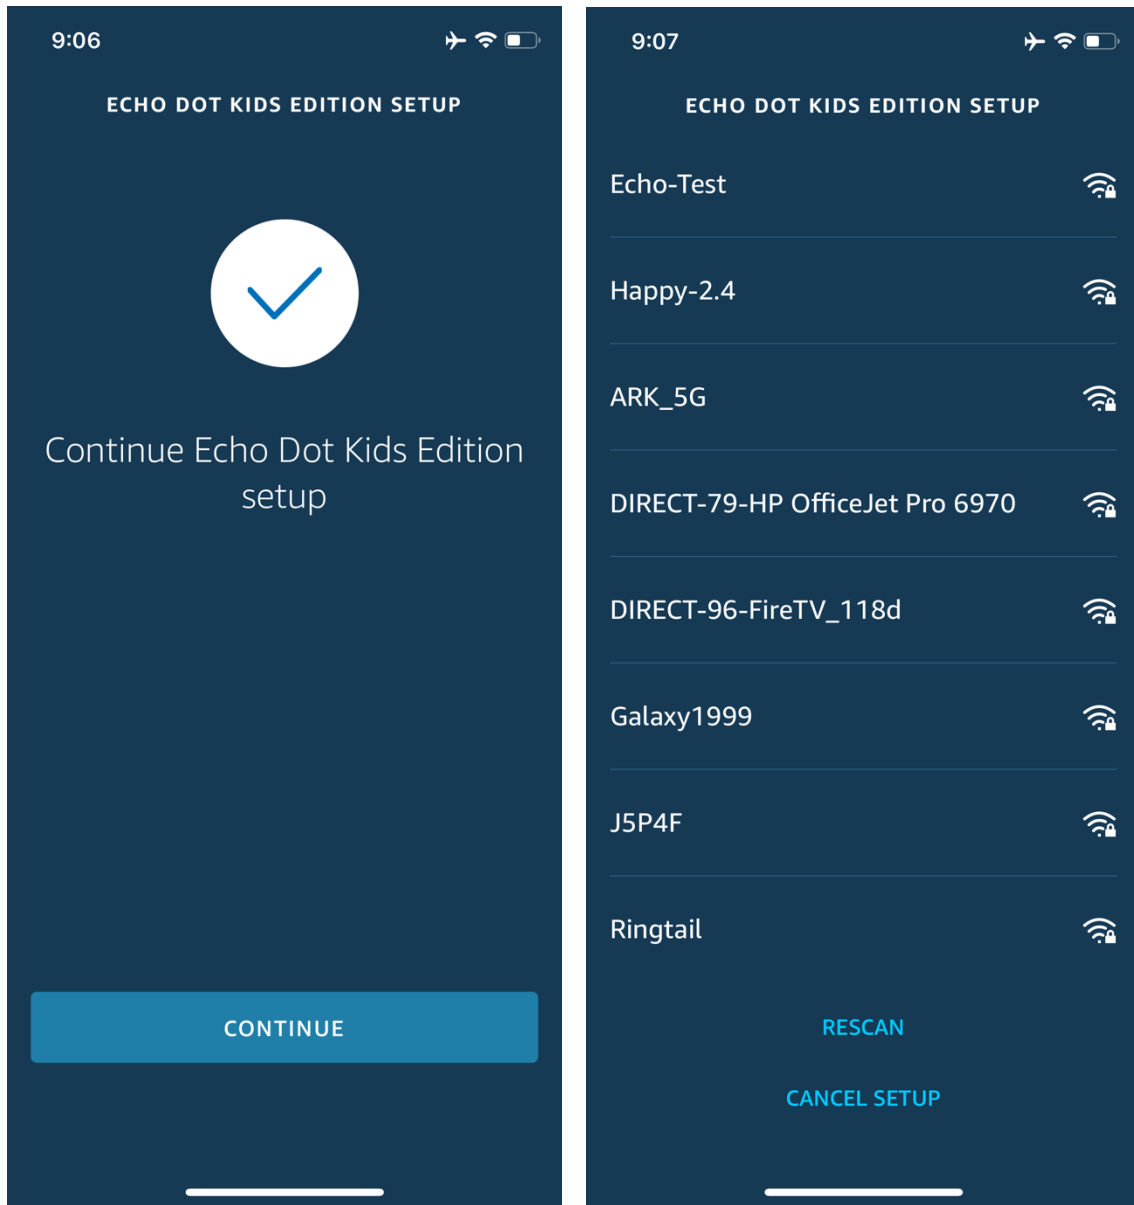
9:06

ECHO DOT KIDS EDITION SETUP

Continue Echo Dot Kids Edition setup

CONTINUE

9:07

ECHO DOT KIDS EDITION SETUP

Echo-Test

Happy-2.4

ARK_5G

DIRECT-79-HP OfficeJet Pro 6970

DIRECT-96-FireTV_118d

Galaxy1999

J5P4F

Ringtail

RESCAN

CANCEL SETUP